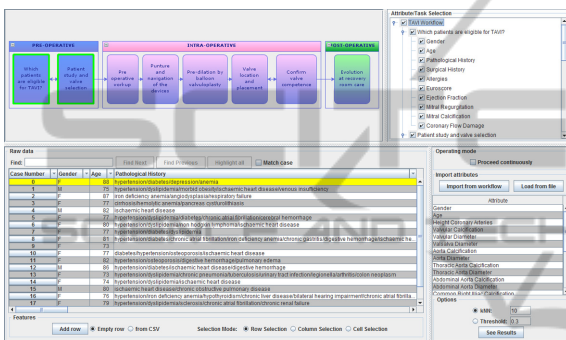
PRE-OPERATIVE

Which patients are eligible for TAVI?

Patient study and valve selection

INTRA-OPERATIVE

Pre operative workup

Puncture and navigation of the device

Pre-dilation by balloon valvuloplasty

Valve location and placement

Confirm valve competence

POST-OPERATIVE

Evolution at recovery room care

Attribute/Task Selection

TAVI Workflow

Which patients are eligible for TAVI?

Gender

Age

Pathological History

Surgical History

Allergies

Euroscore

Ejection Fraction

Mitral Regurgitation

Mitral Calcification

Coronary Flow Damage

Patient study and valve selection

Raw data

Find:

Find Next

Find Previous

Highlight all

Match case

| Case Number | Gender | Age | Pathological History |
|---|---|---|---|
| 0 | F | 88 | hypertension/diabetes/depression/anemia |
| 1 | M | 75 | hypertension/dyslipidemia/morbid obesity/ischaemic heart disease/venous insufficiency |
| 2 | F | 87 | iron deficiency anemia/angiodysplasia/respiraton failure |
| 3 | F | 77 | cirrhosis/hemolytic anemia/pancreas cystoadenoma |
| 4 | M | 82 | ischaemic heart disease |
| 5 | F | 77 | hypertension/dyslipidemia/diabetes/chronic atrial fibrillation/cerebral hemorrhage |
| 6 | F | 80 | hypertension/dyslipidemia/non hodgkin lymphoma/ischaemic heart disease |
| 7 | F | 77 | hypertension/diabetes/leukemia |
| 8 | F | 81 | hypertension/diabetes/chronic atrial fibrillation/iron deficiency anemia/chronic gastritis/digestive hemorrhage/ischaemic he... |
| 9 | F | 73 | |
| 10 | F | 77 | diabetes/hypertension/osteoporosis/ischaemic heart disease |
| 11 | F | 82 | hypertension/dyslipidemia/ischaemic heart disease/pulmonary edema |
| 12 | M | 85 | hypertension/diabetes/ischaemic heart disease/digestive hemorrhage |
| 13 | F | 73 | hypertension/dyslipidemia/chronic pyelonephritis/urinary incontinence/urinary tract infections/gonalgia/arthritis/colon neoplasm |
| 14 | F | 74 | hypertension/dyslipidemia/ischaemic heart disease |
| 15 | M | 80 | ischaemic heart disease/chronic obstructive pulmonary disease |
| 16 | F | 75 | hypertension/iron deficiency anemia/hypothyroidism/chronic liver disease/bilateral hearing impairment/chronic atrial fibrilla... |
| 17 | F | 80 | hypertension/dyslipidemia/anemia/chronic atrial fibrillation/chronic renal failure |

Features

Add row

Empty row

from CSV

Selection Mode:

Row Selection

Column Selection

Cell Selection

Operating mode

Proceed continuously

Import attributes

Import from workflow

Load from file

Attribute

Gender

Age

Height Coronary Arteries

Valvular Calcification

Valvular Diameter

Valsalva Diameter

Aorta Calcification

Aorta Diameter

Thoracic Aorta Calcification

Thoracic Aorta Diameter

Abdominal Aorta Calcification

Abdominal Aorta Diameter

Common Iliac Right Calcification

Options

kNN: 10

Threshold: 0.3

See Results